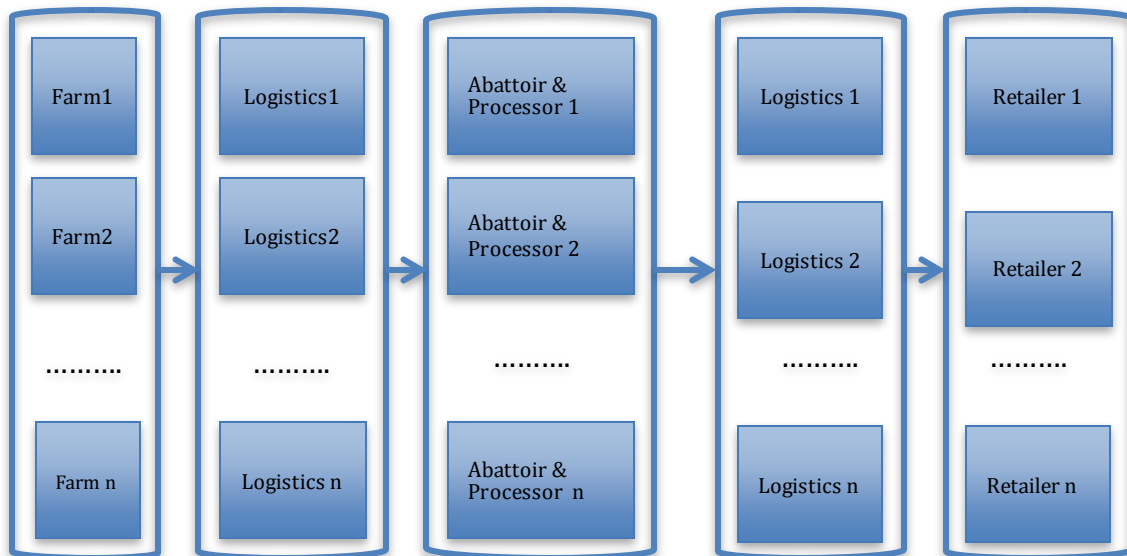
Farm1

Farm2

……….

Farm n

Logistics1

Logistics2

……….

Logistics n

Abattoir & Processor 1

Abattoir & Processor 2

……….

Abattoir & Processor n

Logistics 1

Logistics 2

……….

Logistics n

Retailer 1

Retailer 2

……….

Retailer n